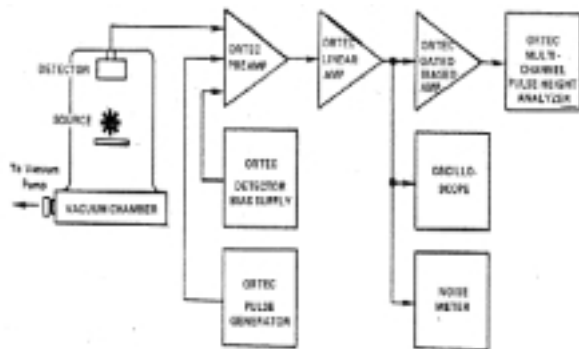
DETECTOR

SOURCE

To Vacuum Pump

VACUUM CHAMBER

ORTEC PREAMP

ORTEC LINEAR AMP

ORTEC GATED BIASED AMP

ORTEC MULTI-CHANNEL PULSE HEIGHT ANALYZER

ORTEC DETECTOR BIAS SUPPLY

OSCILLO-SCOPE

ORTEC PULSE GENERATOR

NOISE METER